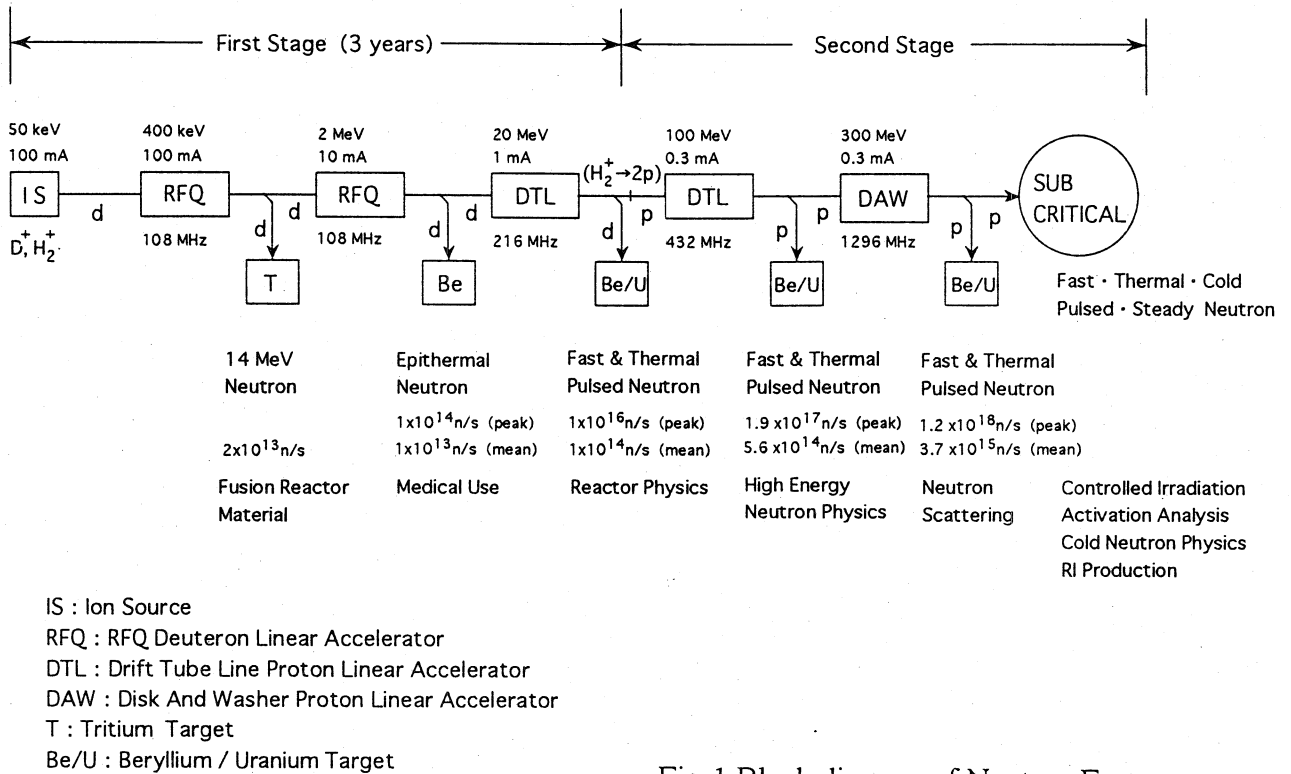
First Stage (3 years)

Second Stage

50 keV
100 mA

IS

$D^+, H_2^+$

d

400 keV
100 mA

RFQ

108 MHz

d

T

d

2 MeV
10 mA

RFQ

108 MHz

d

Be

d

20 MeV
1 mA

DTL

216 MHz

$(H_2^+ \rightarrow 2p)$

d

Be/U

p

100 MeV
0.3 mA

DTL

432 MHz

p

Be/U

p

300 MeV
0.3 mA

DAW

1296 MHz

p

Be/U

p

SUB CRITICAL

Fast · Thermal · Cold
Pulsed · Steady Neutron

14 MeV
Neutron

$2x10^{13}$n/s

Fusion Reactor
Material

Epithermal
Neutron

$1x10^{14}$n/s (peak)
$1x10^{13}$n/s (mean)

Medical Use

Fast & Thermal
Pulsed Neutron

$1x10^{16}$n/s (peak)
$1x10^{14}$n/s (mean)

Reactor Physics

Fast & Thermal
Pulsed Neutron

$1.9 x10^{17}$n/s (peak)
$5.6 x10^{14}$n/s (mean)

High Energy
Neutron Physics

Fast & Thermal
Pulsed Neutron

$1.2 x10^{18}$n/s (peak)
$3.7 x10^{15}$n/s (mean)

Neutron
Scattering

Controlled Irradiation
Activation Analysis
Cold Neutron Physics
RI Production

IS : Ion Source
RFQ : RFQ Deuteron Linear Accelerator
DTL : Drift Tube Line Proton Linear Accelerator
DAW : Disk And Washer Proton Linear Accelerator
T : Tritium Target
Be/U : Beryllium / Uranium Target

Fig.1 Block diagram of Neutron F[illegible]